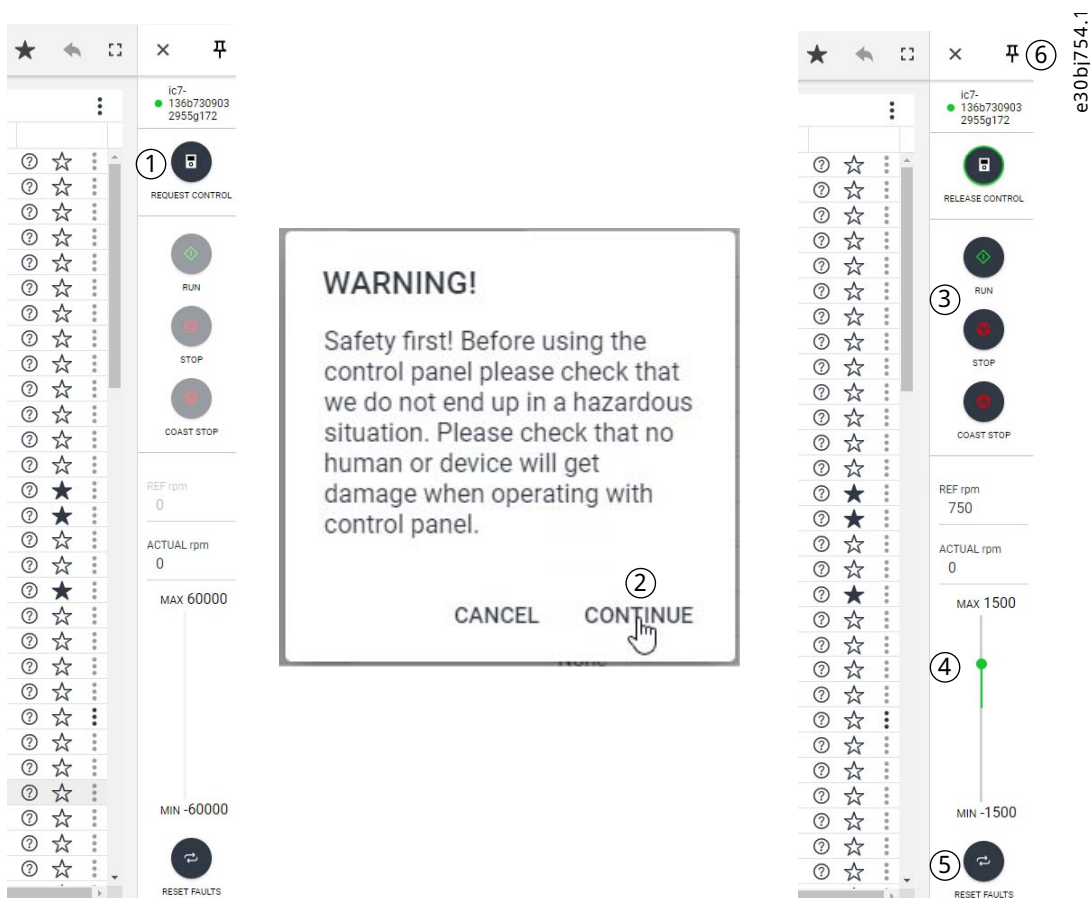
e30bj754.1

ic7-136b730903 2955g172

1 REQUEST CONTROL

RUN

STOP

COAST STOP

REF rpm
0

ACTUAL rpm
0

MAX 60000

MIN -60000

RESET FAULTS

WARNING!

Safety first! Before using the control panel please check that we do not end up in a hazardous situation. Please check that no human or device will get damage when operating with control panel.

2

CANCEL CONTINUE

None

6

ic7-136b730903 2955g172

RELEASE CONTROL

3 RUN

STOP

COAST STOP

REF rpm
750

ACTUAL rpm
0

MAX 1500

4

MIN -1500

5 RESET FAULTS